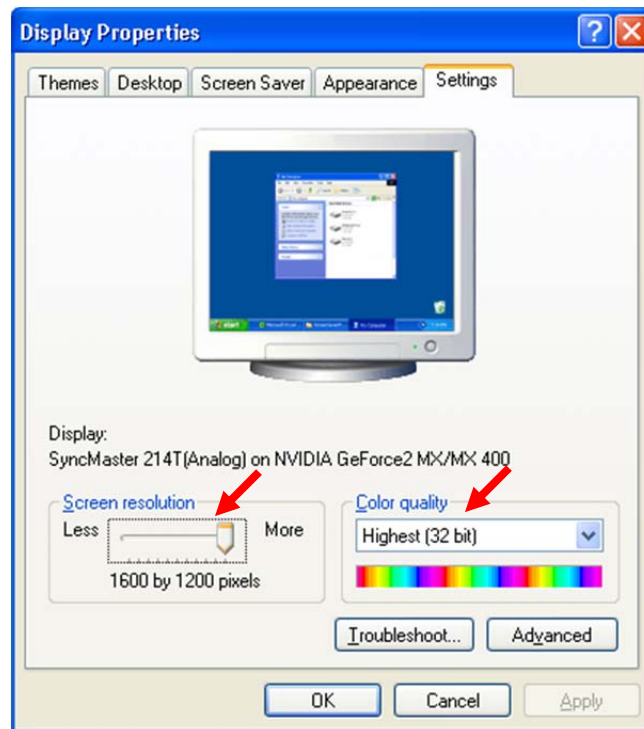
Display Properties

Themes | Desktop | Screen Saver | Appearance | Settings

start

Display:
SyncMaster 214T(Analog) on NVIDIA GeForce2 MX/MX 400

Screen resolution
Less More
1600 by 1200 pixels

Color quality
Highest (32 bit)

Troubleshoot... Advanced

OK Cancel Apply